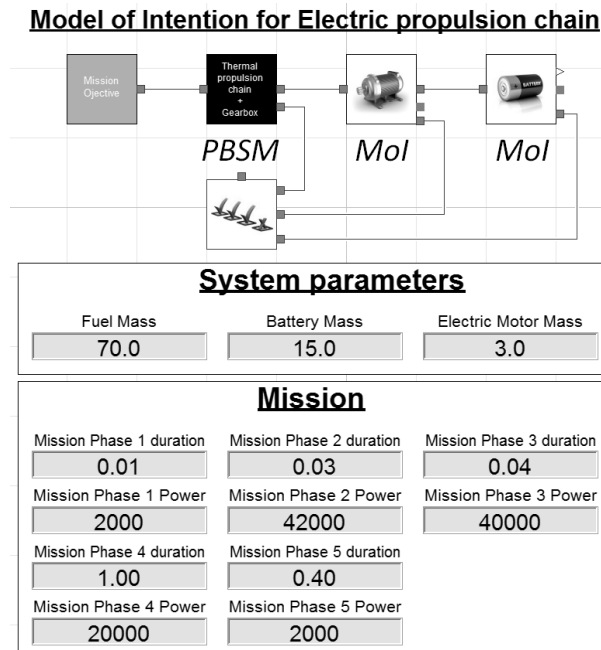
Model of Intention for Electric propulsion chain

Mission Ojective

Thermal propulsion chain + Gearbox

BATTERY

PBSM

MoI

MoI

System parameters

Fuel Mass
70.0

Battery Mass
15.0

Electric Motor Mass
3.0

Mission

Mission Phase 1 duration
0.01

Mission Phase 2 duration
0.03

Mission Phase 3 duration
0.04

Mission Phase 1 Power
2000

Mission Phase 2 Power
42000

Mission Phase 3 Power
40000

Mission Phase 4 duration
1.00

Mission Phase 5 duration
0.40

Mission Phase 4 Power
20000

Mission Phase 5 Power
2000